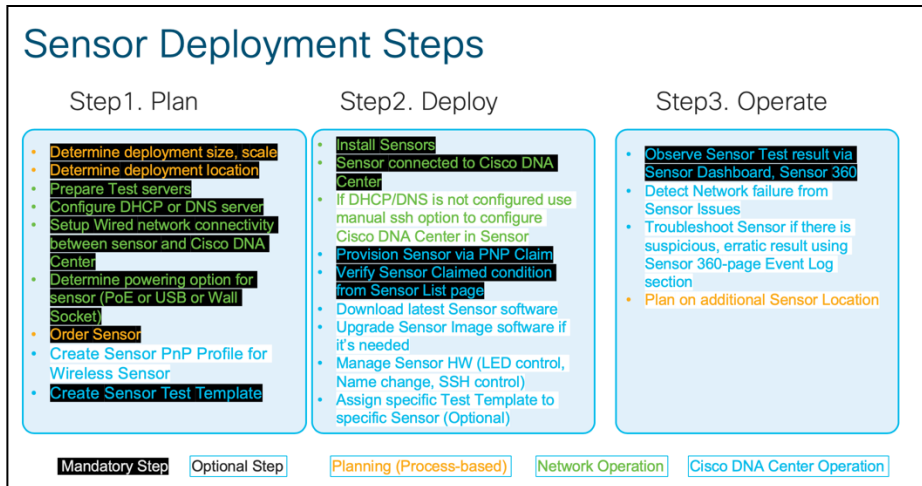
Sensor Deployment Steps

Step1. Plan

- Determine deployment size, scale
- Determine deployment location
- Prepare Test servers
- Configure DHCP or DNS server
- Setup Wired network connectivity between sensor and Cisco DNA Center
- Determine powering option for sensor (PoE or USB or Wall Socket)
- Order Sensor
- Create Sensor PnP Profile for Wireless Sensor
- Create Sensor Test Template

Step2. Deploy

- Install Sensors
- Sensor connected to Cisco DNA Center
- If DHCP/DNS is not configured use manual ssh option to configure Cisco DNA Center in Sensor
- Provision Sensor via PNP Claim
- Verify Sensor Claimed condition from Sensor List page
- Download latest Sensor software
- Upgrade Sensor Image software if it's needed
- Manage Sensor HW (LED control, Name change, SSH control)
- Assign specific Test Template to specific Sensor (Optional)

Step3. Operate

- Observe Sensor Test result via Sensor Dashboard, Sensor 360
- Detect Network failure from Sensor Issues
- Troubleshoot Sensor if there is suspicious, erratic result using Sensor 360-page Event Log section
- Plan on additional Sensor Location

Mandatory Step | Optional Step | Planning (Process-based) | Network Operation | Cisco DNA Center Operation